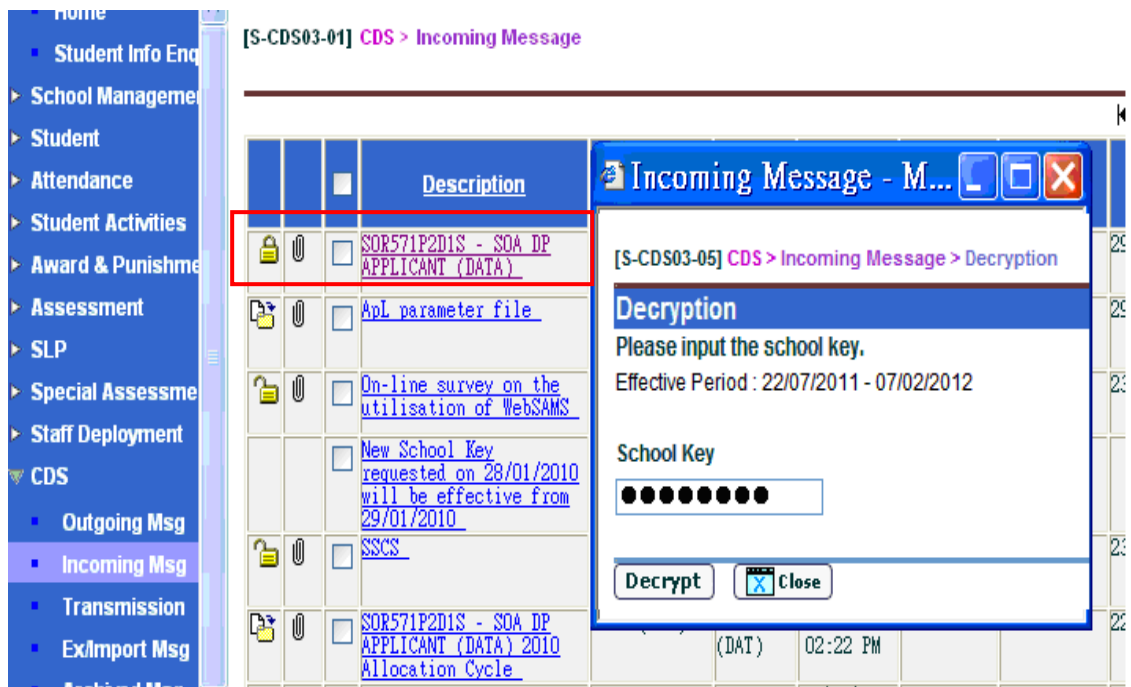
Home
Student Info Enq
School Manageme
Student
Attendance
Student Activities
Award & Punishme
Assessment
SLP
Special Assessme
Staff Deployment
CDS
Outgoing Msg
Incoming Msg
Transmission
Ex/Import Msg

[S-CDS03-01] CDS > Incoming Message

| | | | Description |
|---|---|---|---|
| | | | SOR571P2D1S - SOA DP APPLICANT (DATA) |
| | | | ApL parameter file |
| | | | On-line survey on the utilisation of WebSAMS |
| | | | New School Key requested on 28/01/2010 will be effective from 29/01/2010 |
| | | | SSCS |
| | | | SOR571P2D1S - SOA DP APPLICANT (DATA) 2010 Allocation Cycle |

(DAT) 02:22 PM

Incoming Message - M...

[S-CDS03-05] CDS > Incoming Message > Decryption

Decryption
Please input the school key.
Effective Period : 22/07/2011 - 07/02/2012

School Key
●●●●●●●●●

Decrypt Close